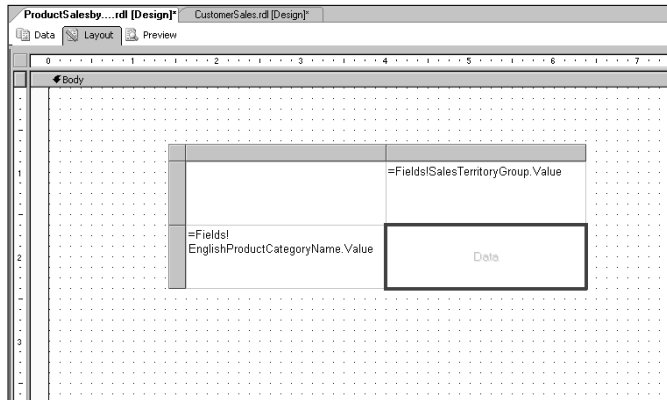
ProductSalesby.....rdl [Design]*   CustomerSales.rdl [Design]*

Data   Layout   Preview

0   1   2   3   4   5   6   7

Body

1

2

3

=Fields!SalesTerritoryGroup.Value

=Fields!EnglishProductCategoryName.Value

Data